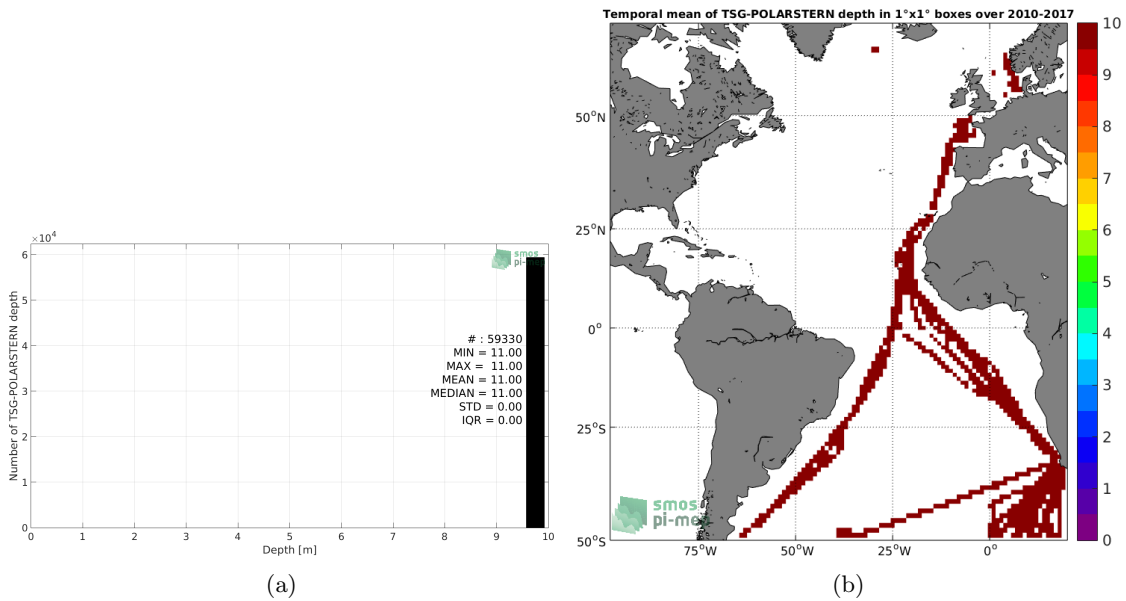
$\times 10^4$
6
5
4
3
2
1
0
Number of TSG-POLARSTERN depth
smos
pi-mep
# : 59330
MIN = 11.00
MAX = 11.00
MEAN = 11.00
MEDIAN = 11.00
STD = 0.00
IQR = 0.00
0 1 2 3 4 5 6 7 8 9 10
Depth [m]
(a)

Temporal mean of TSG-POLARSTERN depth in 1°x1° boxes over 2010-2017
50°N
25°N
0°
25°S
50°S
75°W 50°W 25°W 0°
smos
pi-mep
10
9
8
7
6
5
4
3
2
1
0
(b)